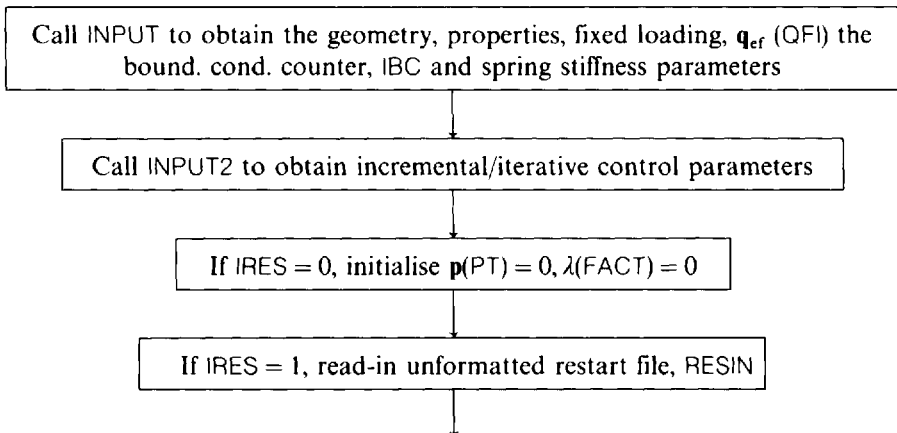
Call INPUT to obtain the geometry, properties, fixed loading, $\mathbf{q}_{ef}$ (QFI) the bound. cond. counter, IBC and spring stiffness parameters

Call INPUT2 to obtain incremental/iterative control parameters

If IRES = 0, initialise $\mathbf{p}$(PT) = 0, $\lambda$(FACT) = 0

If IRES = 1, read-in unformatted restart file, RESIN